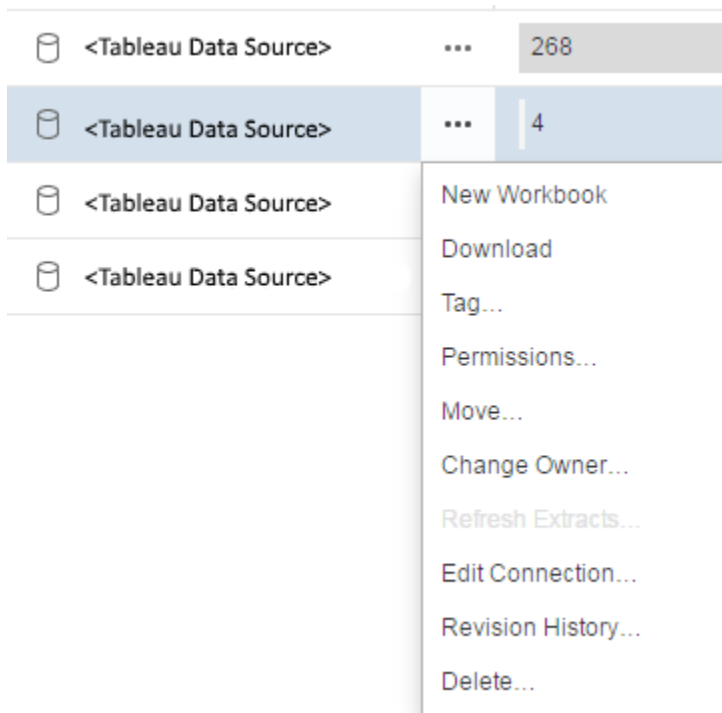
<Tableau Data Source> ••• 268

<Tableau Data Source> ••• 4

<Tableau Data Source>

<Tableau Data Source>

New Workbook
Download
Tag...
Permissions...
Move...
Change Owner...
Refresh Extracts...
Edit Connection...
Revision History...
Delete...